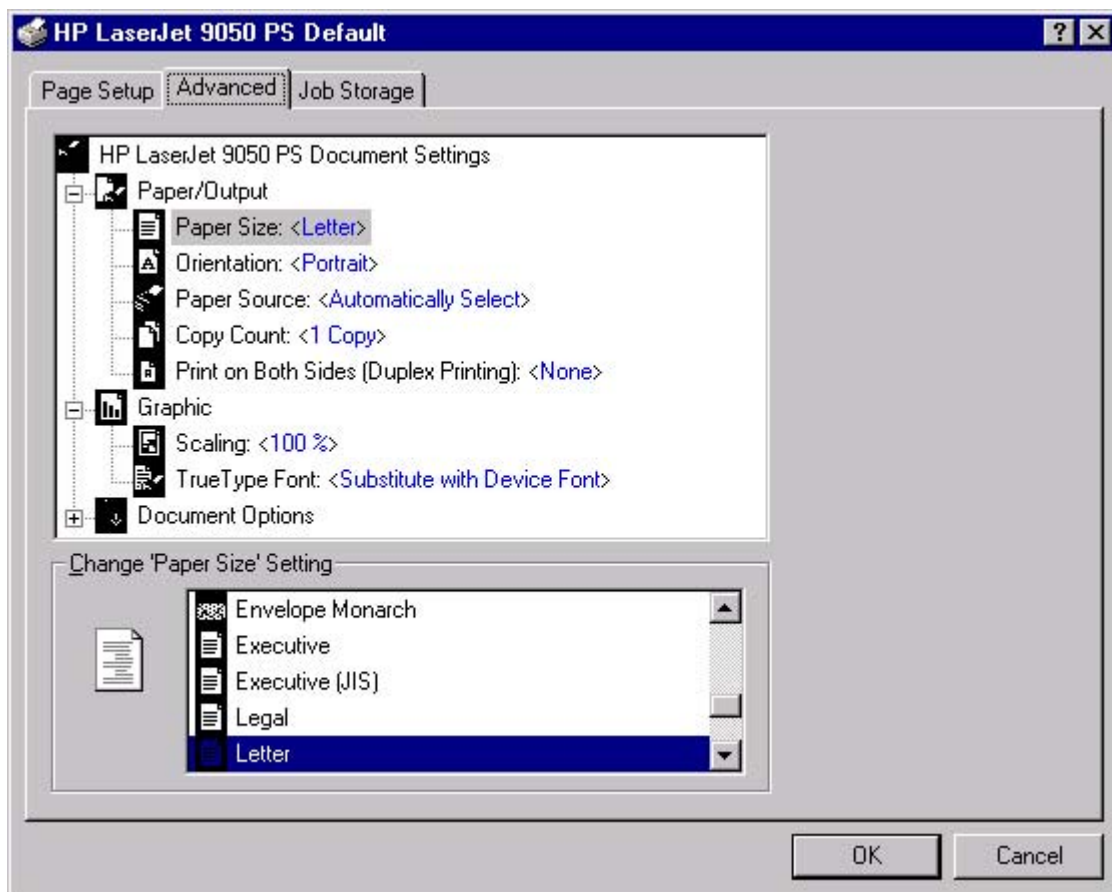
HP LaserJet 9050 PS Default

?

Page Setup Advanced Job Storage

HP LaserJet 9050 PS Document Settings

Paper/Output

Paper Size: <Letter>

Orientation: <Portrait>

Paper Source: <Automatically Select>

Copy Count: <1 Copy>

Print on Both Sides (Duplex Printing): <None>

Graphic

Scaling: <100 %>

TrueType Font: <Substitute with Device Font>

Document Options

Change 'Paper Size' Setting

Envelope Monarch

Executive

Executive (JIS)

Legal

Letter

OK

Cancel